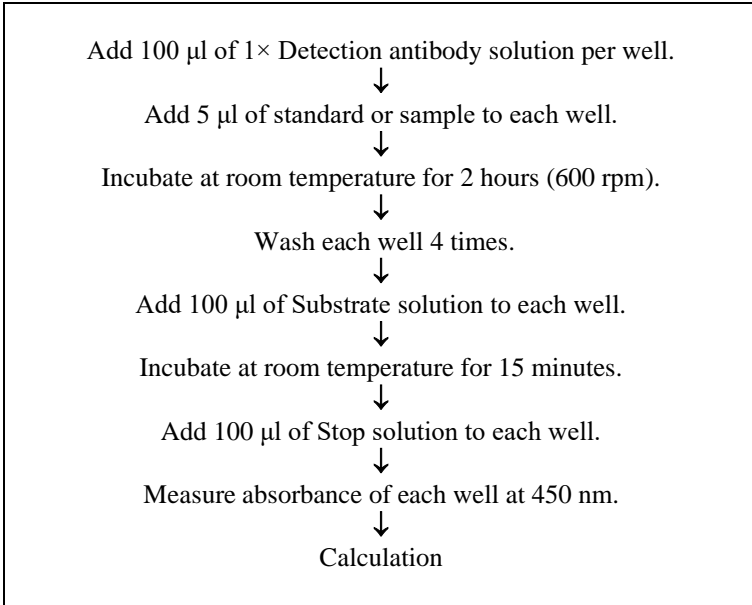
Add 100 µl of 1× Detection antibody solution per well.
↓
Add 5 µl of standard or sample to each well.
↓
Incubate at room temperature for 2 hours (600 rpm).
↓
Wash each well 4 times.
↓
Add 100 µl of Substrate solution to each well.
↓
Incubate at room temperature for 15 minutes.
↓
Add 100 µl of Stop solution to each well.
↓
Measure absorbance of each well at 450 nm.
↓
Calculation